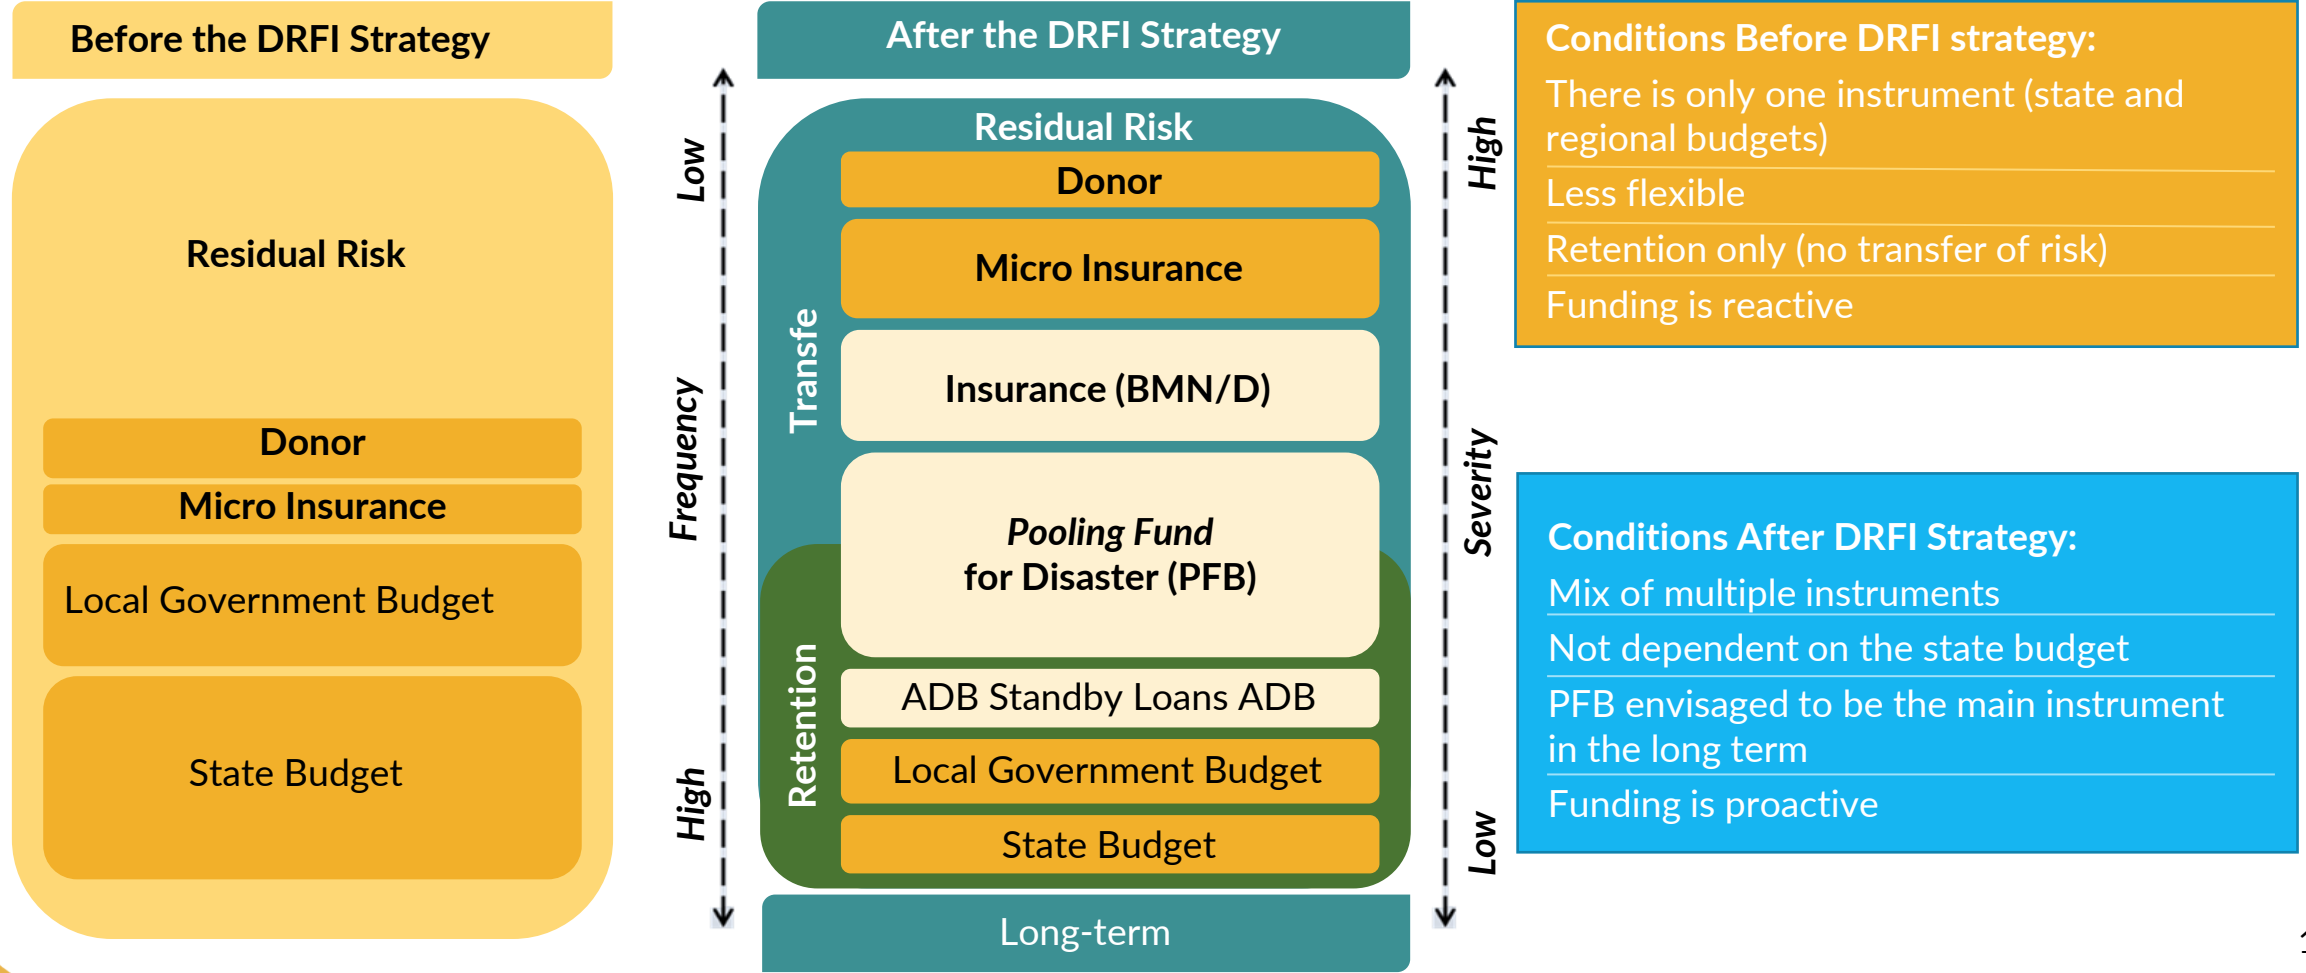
Before the DRFI Strategy

Residual Risk

Donor

Micro Insurance

Local Government Budget

State Budget

Low

Frequency

High

After the DRFI Strategy

Residual Risk

Donor

Micro Insurance

Transfe

Insurance (BMN/D)

*Pooling Fund* for Disaster (PFB)

Retention

ADB Standby Loans ADB

Local Government Budget

State Budget

Long-term

High

Severity

Low

Conditions Before DRFI strategy:

There is only one instrument (state and regional budgets)

Less flexible

Retention only (no transfer of risk)

Funding is reactive

Conditions After DRFI Strategy:

Mix of multiple instruments

Not dependent on the state budget

PFB envisaged to be the main instrument in the long term

Funding is proactive